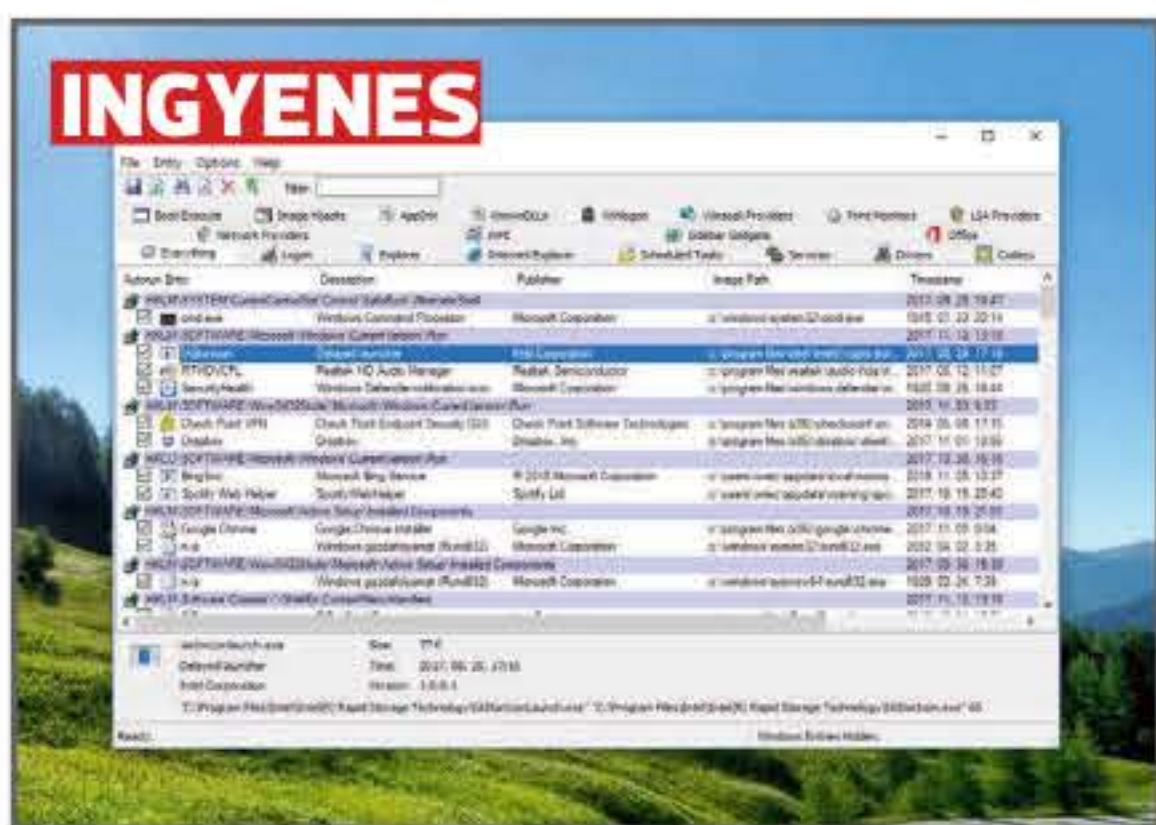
INGYENES

File Entry Options Help

Filter:

Boot Execute | Image Hijacks | AppInit | KnownDLLs | Winlogon | Winsock Providers | Print Monitors | LSA Providers | Network Providers | WMI | Sidebar Gadgets | Office | Everything | Logon | Explorer | Internet Explorer | Scheduled Tasks | Services | Drivers | Codecs

| Autorun Entry | Description | Publisher | Image Path | Timestamp |
|---|---|---|---|---|
| HKLM\SYSTEM\CurrentControlSet\Control\SafeBoot\AlternateShell | | | | 2017. 09. 29. 19:47 |
| cmd.exe | Windows Command Processor | Microsoft Corporation | c:\windows\system32\cmd.exe | 1915. 01. 22. 20:14 |
| HKLM\SOFTWARE\Microsoft\Windows\CurrentVersion\Run | | | | 2017. 11. 10. 13:10 |
| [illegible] | Delayed launcher | Intel Corporation | c:\program files\intel\intel\rapid stor... | 2017. 06. 20. 17:16 |
| RTHDVCPL | Realtek HD Audio Manager | Realtek Semiconductor | c:\program files\realtek\audio\hda\rt... | 2017. 06. 12. 11:07 |
| SecurityHealth | Windows Defender notification icon | Microsoft Corporation | c:\program files\windows defender\m... | 1920. 09. 26. 18:44 |
| HKLM\SOFTWARE\Wow6432Node\Microsoft\Windows\CurrentVersion\Run | | | | 2017. 11. 23. 9:03 |
| Check Point VPN | Check Point Endpoint Security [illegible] | Check Point Software Technologies | c:\program files (x86)\checkpoint\en... | 2014. 05. 08. 17:15 |
| Dropbox | Dropbox | Dropbox, Inc. | c:\program files (x86)\dropbox\client\... | 2017. 11. 01. 12:59 |
| HKCU\SOFTWARE\Microsoft\Windows\CurrentVersion\Run | | | | 2017. 12. 30. 16:16 |
| BingSvc | Microsoft Bing Service | © 2016 Microsoft Corporation | c:\users\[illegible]\appdata\local\micros... | 2018. 11. 05. 13:37 |
| Spotify Web Helper | Spotify Web Helper | Spotify Ltd | c:\users\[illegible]\appdata\roaming\spo... | 2017. 10. 15. 20:40 |
| HKLM\SOFTWARE\Microsoft\Active Setup\Installed Components | | | | 2017. 10. 19. 21:00 |
| Google Chrome | Google Chrome Installer | Google Inc. | c:\program files (x86)\google\chrome\... | 2017. 11. 09. 9:04 |
| n/a | Windows gazdafolyamat (Rundll32) | Microsoft Corporation | c:\windows\system32\rundll32.exe | 2032. 04. 22. 3:35 |
| HKLM\SOFTWARE\Wow6432Node\Microsoft\Active Setup\Installed Components | | | | 2017. 09. 30. 18:30 |
| n/a | Windows gazdafolyamat (Rundll32) | Microsoft Corporation | c:\windows\syswow64\rundll32.exe | 1928. 03. 24. 7:38 |
| HKLM\Software\Classes\*\ShellEx\ContextMenuHandlers | | | | 2017. 11. 13. 13:19 |

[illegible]launch.exe | Size: 77 K
Delayed launcher | Time: 2017. 06. 20. 17:16
Intel Corporation | Version: 3.0.0.4

"C:\Program Files\Intel\Intel(R) Rapid Storage Technology\IAStorIconLaunch.exe" "C:\Program Files\Intel\Intel(R) Rapid Storage Technology\IAStorIcon.exe" 60

Ready. | Windows Entries Hidden.